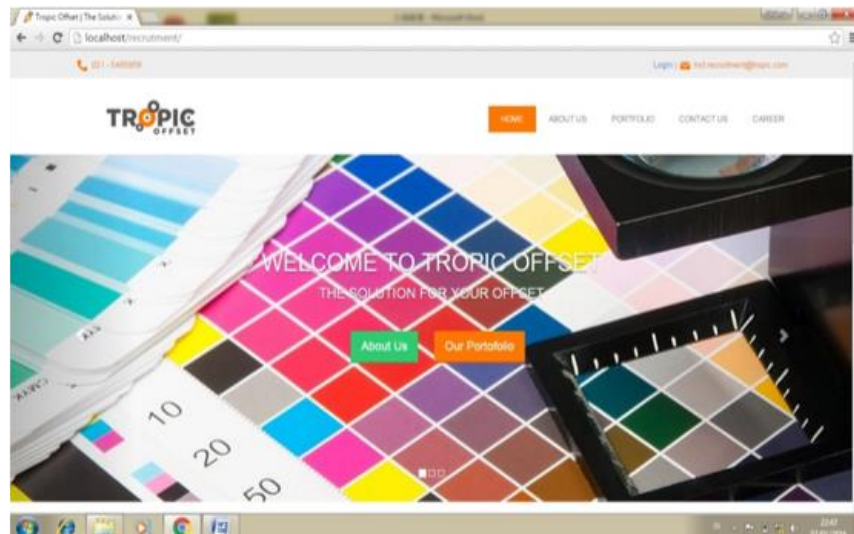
Tropic Offset | The Solutio ×

localhost/recruitment/

021 - 5485856

Login | hrd.recruitment@tropic.com

TROPIC OFFSET

HOME

ABOUT US

PORTFOLIO

CONTACT US

CAREER

WELCOME TO TROPIC OFFSET

THE SOLUTION FOR YOUR OFFSET

About Us

Our Portofolio

10

20

50

22:47